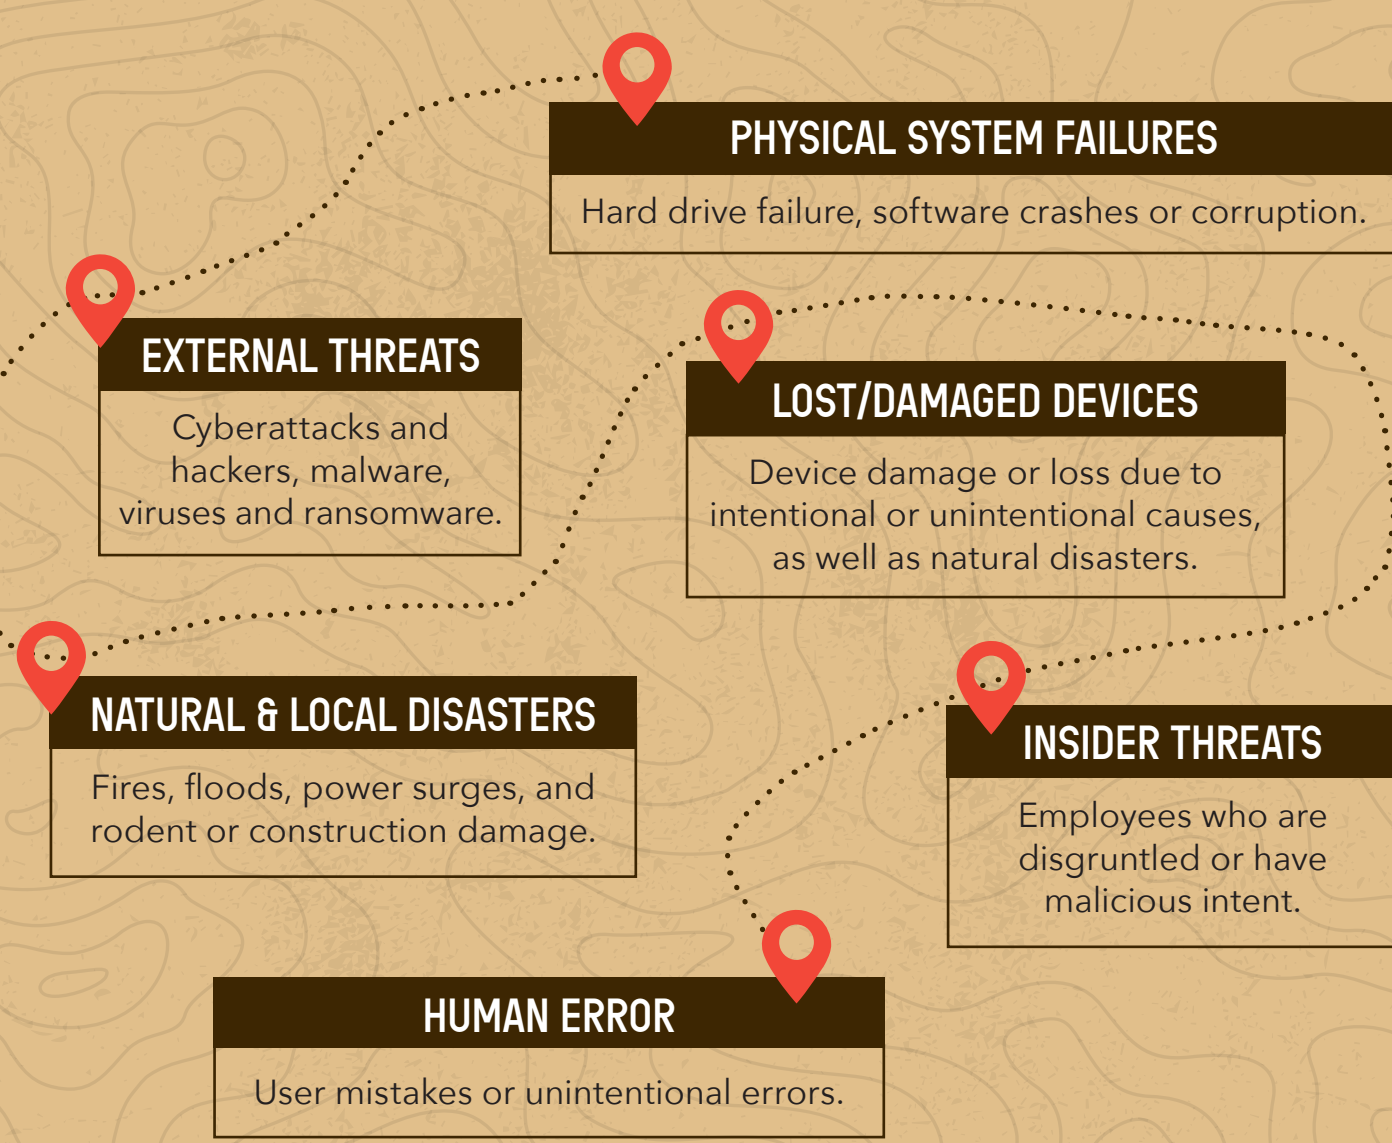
PHYSICAL SYSTEM FAILURES

Hard drive failure, software crashes or corruption.

EXTERNAL THREATS

Cyberattacks and hackers, malware, viruses and ransomware.

LOST/DAMAGED DEVICES

Device damage or loss due to intentional or unintentional causes, as well as natural disasters.

NATURAL & LOCAL DISASTERS

Fires, floods, power surges, and rodent or construction damage.

INSIDER THREATS

Employees who are disgruntled or have malicious intent.

HUMAN ERROR

User mistakes or unintentional errors.